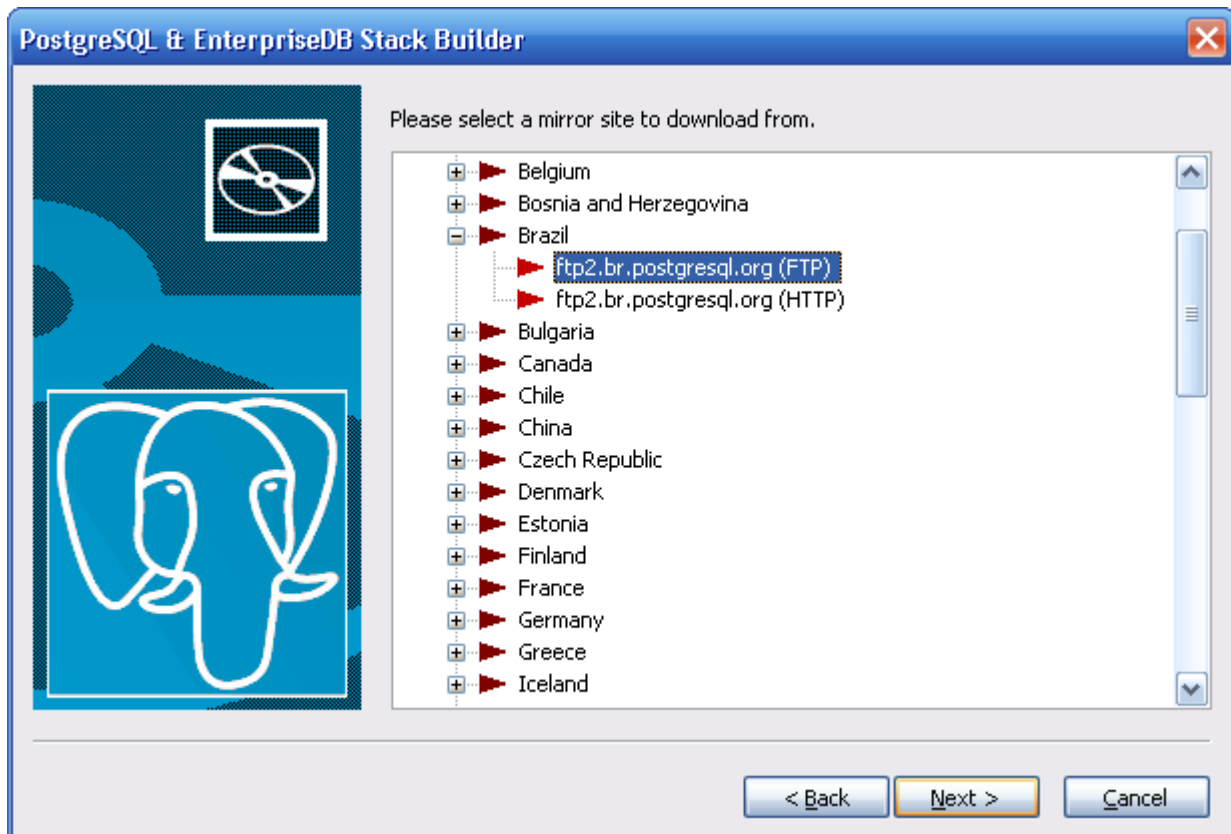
PostgreSQL & EnterpriseDB Stack Builder

Please select a mirror site to download from.

Belgium
Bosnia and Herzegovina
Brazil
ftp2.br.postgresql.org (FTP)
ftp2.br.postgresql.org (HTTP)
Bulgaria
Canada
Chile
China
Czech Republic
Denmark
Estonia
Finland
France
Germany
Greece
Iceland

< Back
Next >
Cancel